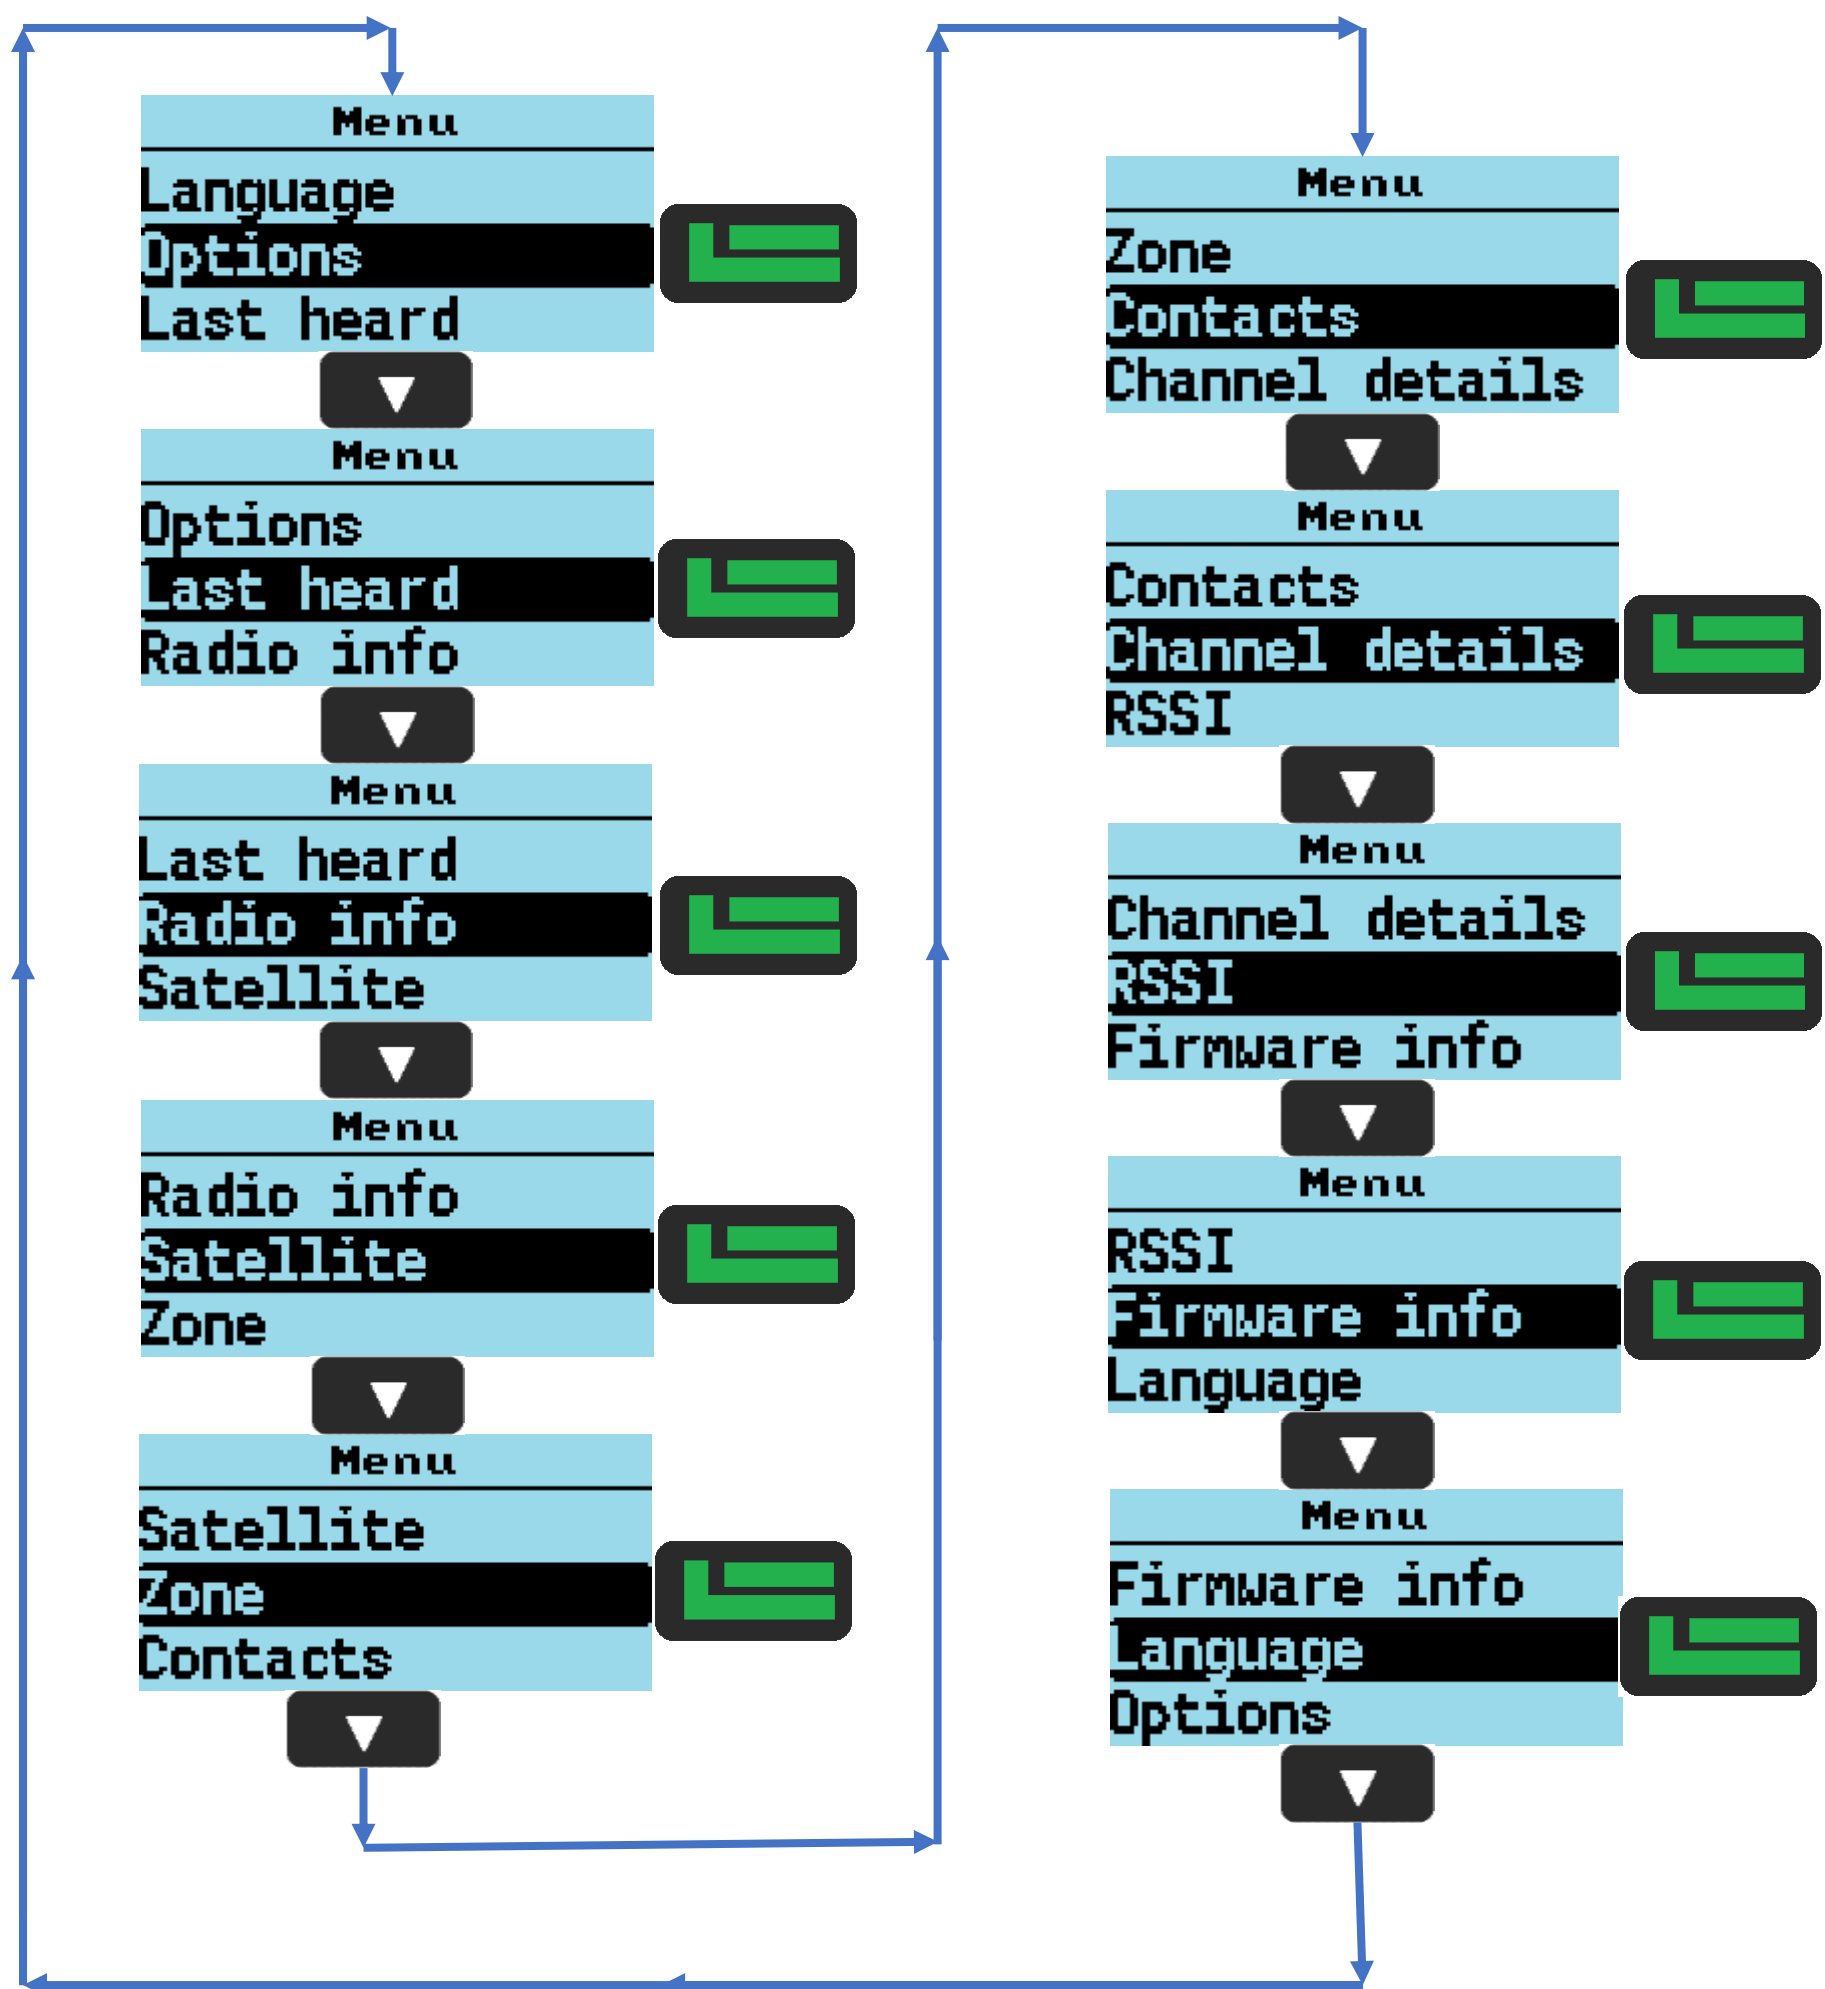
Menu
Language
Options
Last heard

Menu
Options
Last heard
Radio info

Menu
Last heard
Radio info
Satellite

Menu
Radio info
Satellite
Zone

Menu
Satellite
Zone
Contacts

Menu
Zone
Contacts
Channel details

Menu
Contacts
Channel details
RSSI

Menu
Channel details
RSSI
Firmware info

Menu
RSSI
Firmware info
Language

Menu
Firmware info
Language
Options